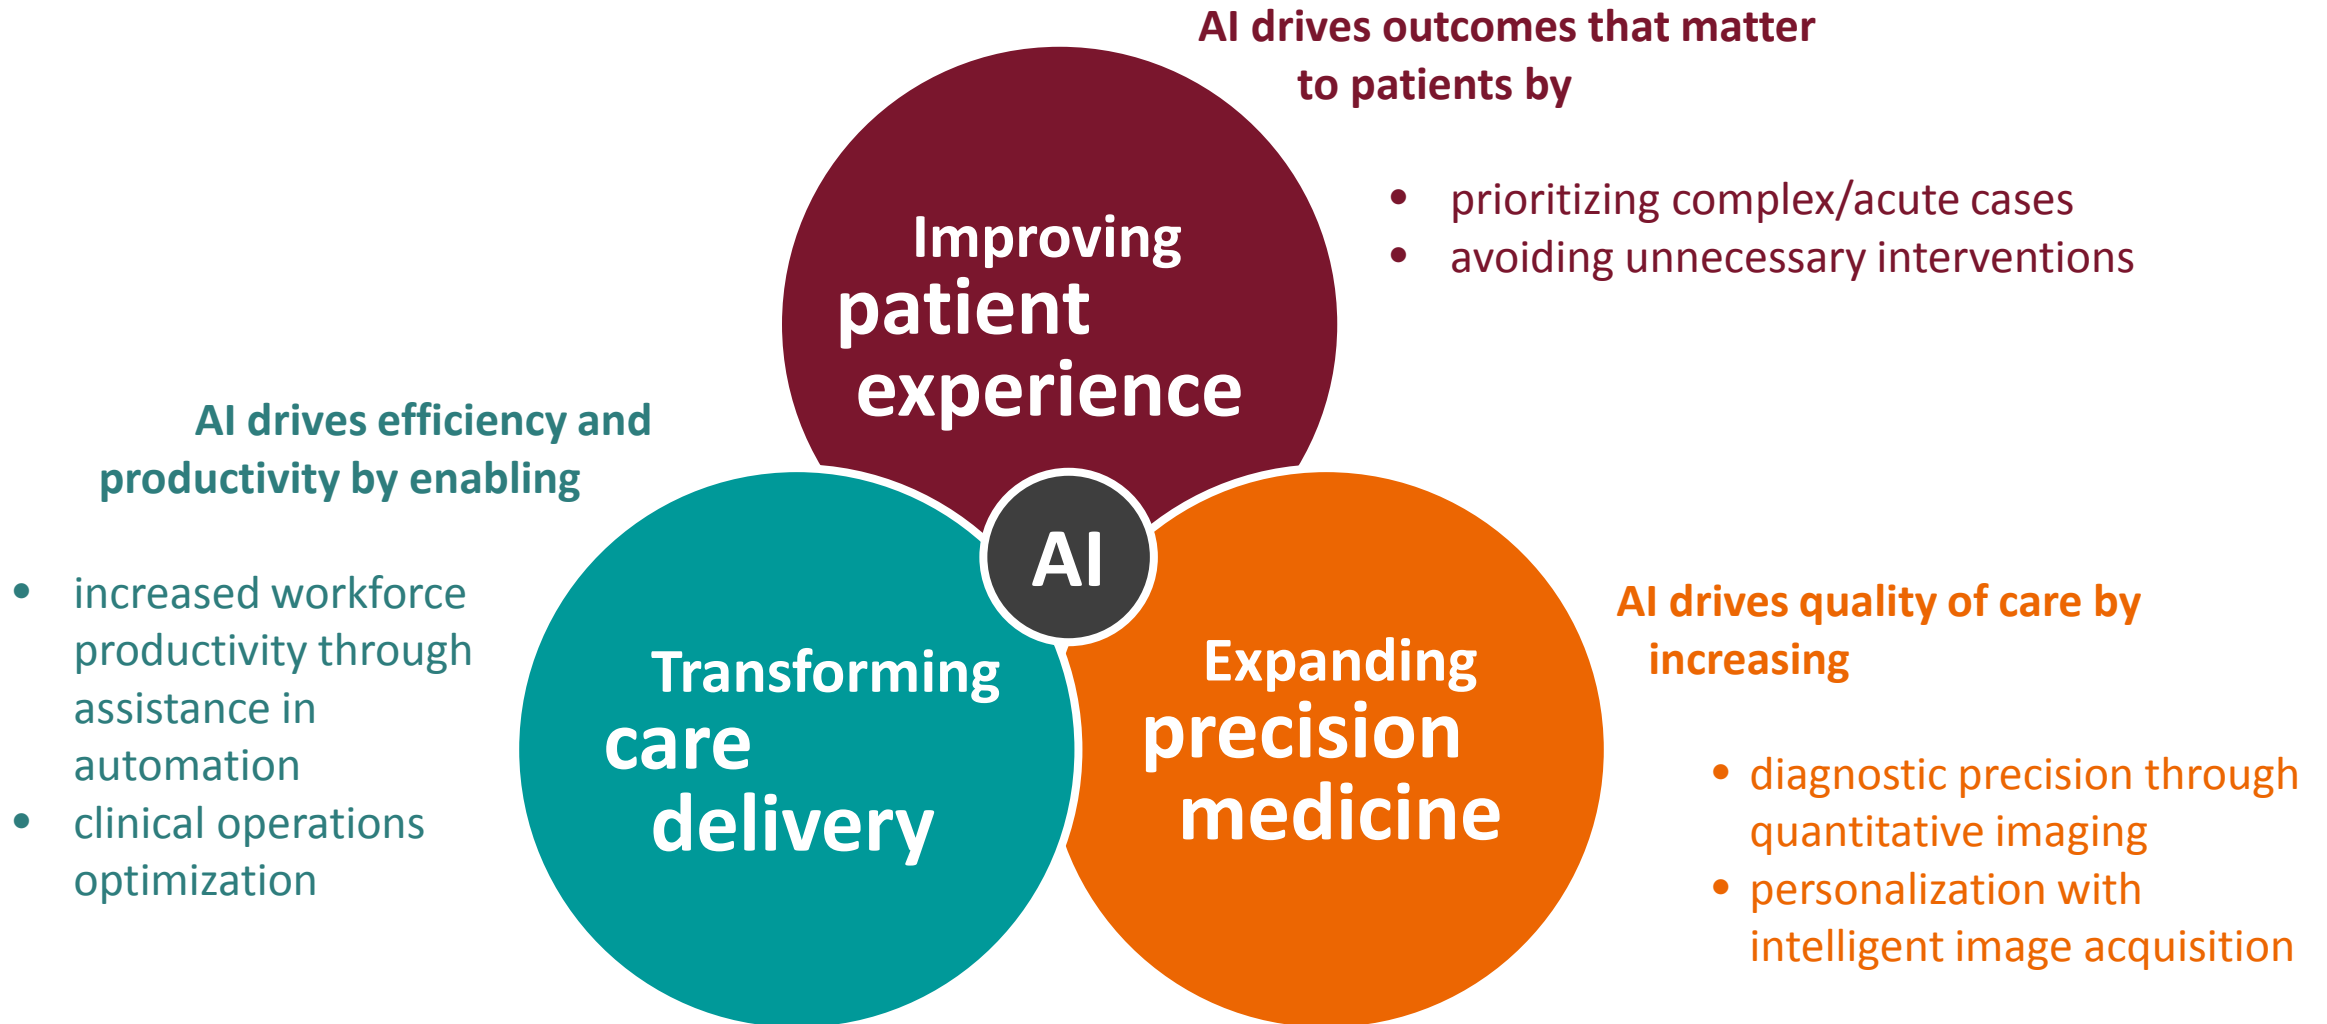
AI drives outcomes that matter to patients by

- prioritizing complex/acute cases
- avoiding unnecessary interventions

Improving patient experience

AI drives efficiency and productivity by enabling

- increased workforce productivity through assistance in automation
- clinical operations optimization

AI

Transforming care delivery

Expanding precision medicine

AI drives quality of care by increasing

- diagnostic precision through quantitative imaging
- personalization with intelligent image acquisition